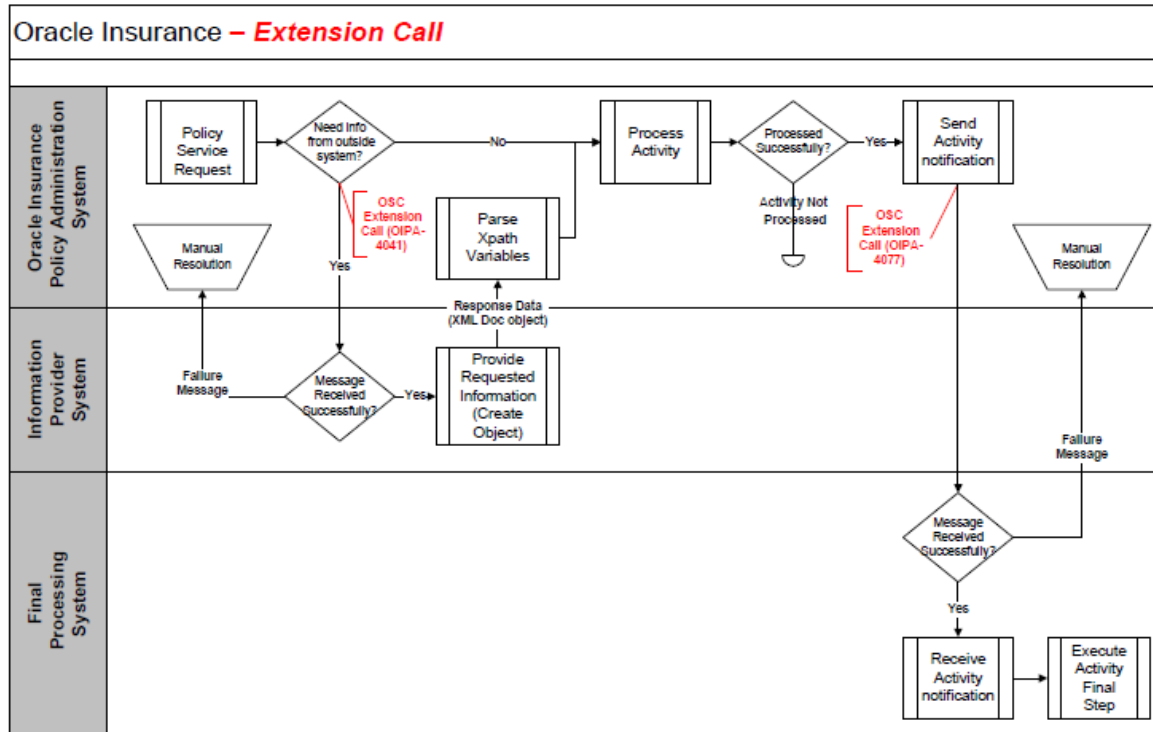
Oracle Insurance – Extension Call

Oracle Insurance Policy Administration System

Policy Service Request

Need info from outside system?

No

Process Activity

Processed Successfully?

Yes

Send Activity notification

OSC Extension Call (OIPA-4041)

Parse Xpath Variables

Activity Not Processed

OSC Extension Call (OIPA-4077)

Manual Resolution

Yes

Manual Resolution

Response Data (XML Doc object)

Information Provider System

Failure Message

Message Received Successfully?

Yes

Provide Requested Information (Create Object)

Failure Message

Final Processing System

Message Received Successfully?

Yes

Receive Activity notification

Execute Activity Final Step